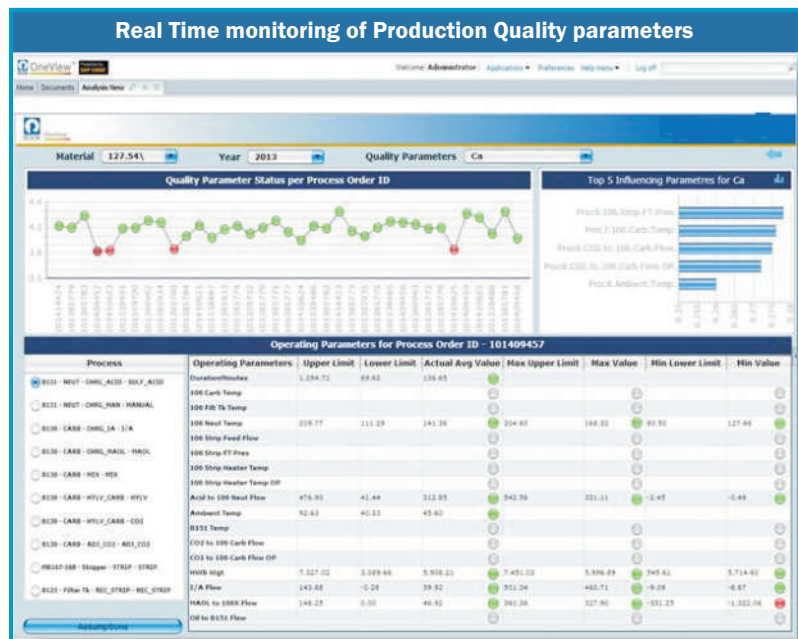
Real Time monitoring of Production Quality parameters

OneView

Welcome: Administrator | Applications ▾ | Preferences | Help menu ▾ | Log off

Home | Documents | Analysis View

Material 127.54\ Year 2013 Quality Parameters Ca

Quality Parameter Status per Process Order ID

Top 5 Influencing Parametres for Ca

Proc8.106 Strip FT Pres
Proc7.100 Carb Temp
Proc8.CO2 to 106 Carb Flow
Proc8.CO2 to 106 Carb Flow OP
Proc8.Ambient Temp

Operating Parameters for Process Order ID - 101409457

| Process |
|---|
| B131 - NEUT - CHRG_ACID - SULF_ACID |
| B131 - NEUT - CHRG_MAN - MANUAL |
| B136 - CARB - CHRG_1A - 1/A |
| B136 - CARB - CHRG_HAOL - HAOL |
| B136 - CARB - MIX - MIX |
| B136 - CARB - HTLV_CARB - HTLV |
| B136 - CARB - HTLV_CARB - CO2 |
| B136 - CARB - ADJ_CO2 - ADJ_CO2 |
| HB167-16B - Stripper - STRIP - STRIP |
| B125 - Filter Tk - REC_STRIP - REC_STRIP |

Assumptions

| Operating Parameters | Upper Limit | Lower Limit | Actual Avg Value | Max Upper Limit | Max Value | Min Lower Limit | Min Value |
|---|---|---|---|---|---|---|---|
| DurationMinutes | 1,294.72 | 69.62 | 136.65 | | | | |
| 106 Carb Temp | | | | | | | |
| 106 Filt Tk Temp | | | | | | | |
| 106 Neut Temp | 209.77 | 111.29 | 141.36 | 204.60 | 168.32 | 81.50 | 127.46 |
| 106 Strip Feed Flow | | | | | | | |
| 106 Strip FT Pres | | | | | | | |
| 106 Strip Heater Temp | | | | | | | |
| 106 Strip Heater Temp OP | | | | | | | |
| Acid to 106 Neut Flow | 476.93 | 41.44 | 312.85 | 542.56 | 331.11 | -2.45 | -0.48 |
| Ambient Temp | 92.63 | 40.33 | 45.60 | | | | |
| B151 Temp | | | | | | | |
| CO2 to 106 Carb Flow | | | | | | | |
| CO2 to 106 Carb Flow OP | | | | | | | |
| HWB Wgt | 7,327.02 | 3,589.66 | 5,908.21 | 7,451.03 | 5,996.89 | 345.61 | 5,714.65 |
| 1/A Flow | 143.68 | -0.28 | 39.92 | 301.34 | 462.71 | -9.28 | -6.87 |
| HAOL to 106R Flow | 146.25 | 0.00 | 46.82 | 360.36 | 327.90 | -331.25 | -1,332.06 |
| Oil to B151 Flow | | | | | | | |